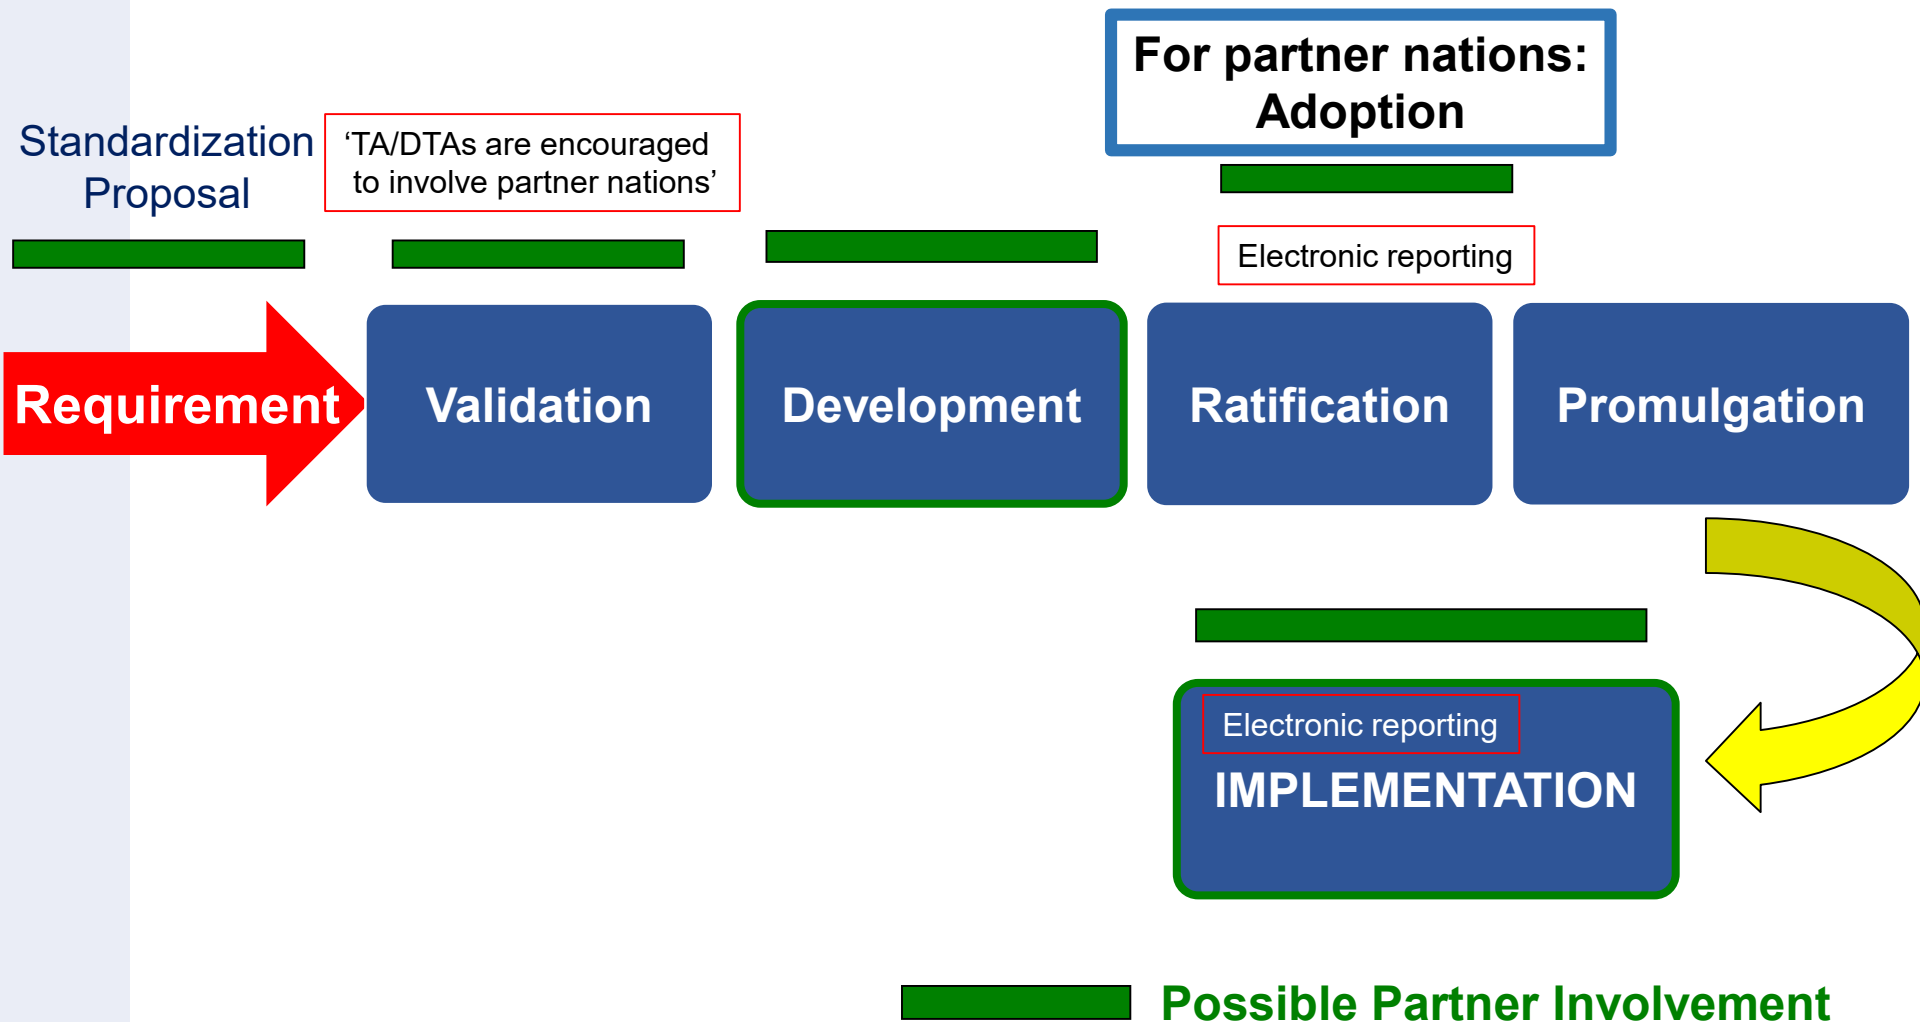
For partner nations: Adoption

Standardization Proposal

‘TA/DTAs are encouraged to involve partner nations’

Electronic reporting

Requirement

Validation

Development

Ratification

Promulgation

Electronic reporting

IMPLEMENTATION

Possible Partner Involvement